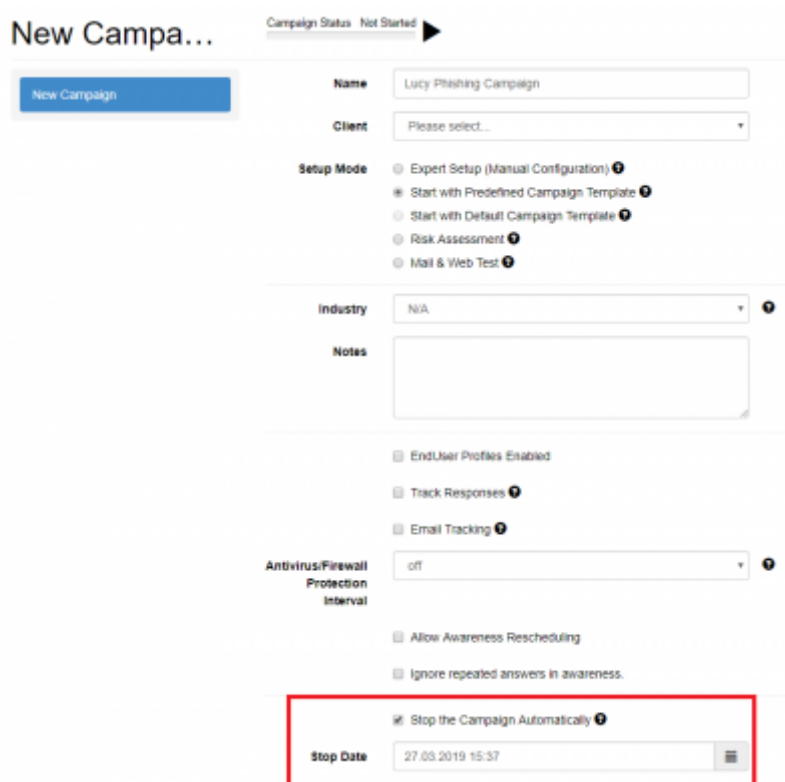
New Campa...

Campaign Status Not Started

New Campaign

Name Lucy Phishing Campaign

Client Please select...

Setup Mode
Expert Setup (Manual Configuration)
Start with Predefined Campaign Template
Start with Default Campaign Template
Risk Assessment
Mail & Web Test

Industry N/A

Notes

EndUser Profiles Enabled

Track Responses

Email Tracking

Antivirus/Firewall Protection Interval off

Allow Awareness Rescheduling

Ignore repeated answers in awareness.

Stop the Campaign Automatically

Stop Date 27.03.2019 15:37